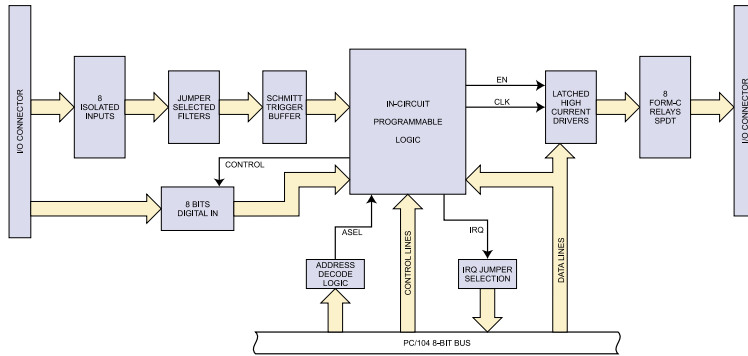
I/O CONNECTOR

8 ISOLATED INPUTS

JUMPER SELECTED FILTERS

SCHMITT TRIGGER BUFFER

IN-CIRCUIT PROGRAMMABLE LOGIC

EN

CLK

LATCHED HIGH CURRENT DRIVERS

8 FORM-C RELAYS SPDT

I/O CONNECTOR

CONTROL

8 BITS DIGITAL IN

ASEL

ADDRESS DECODE LOGIC

CONTROL LINES

IRQ

IRQ JUMPER SELECTION

DATA LINES

PC/104 8-BIT BUS